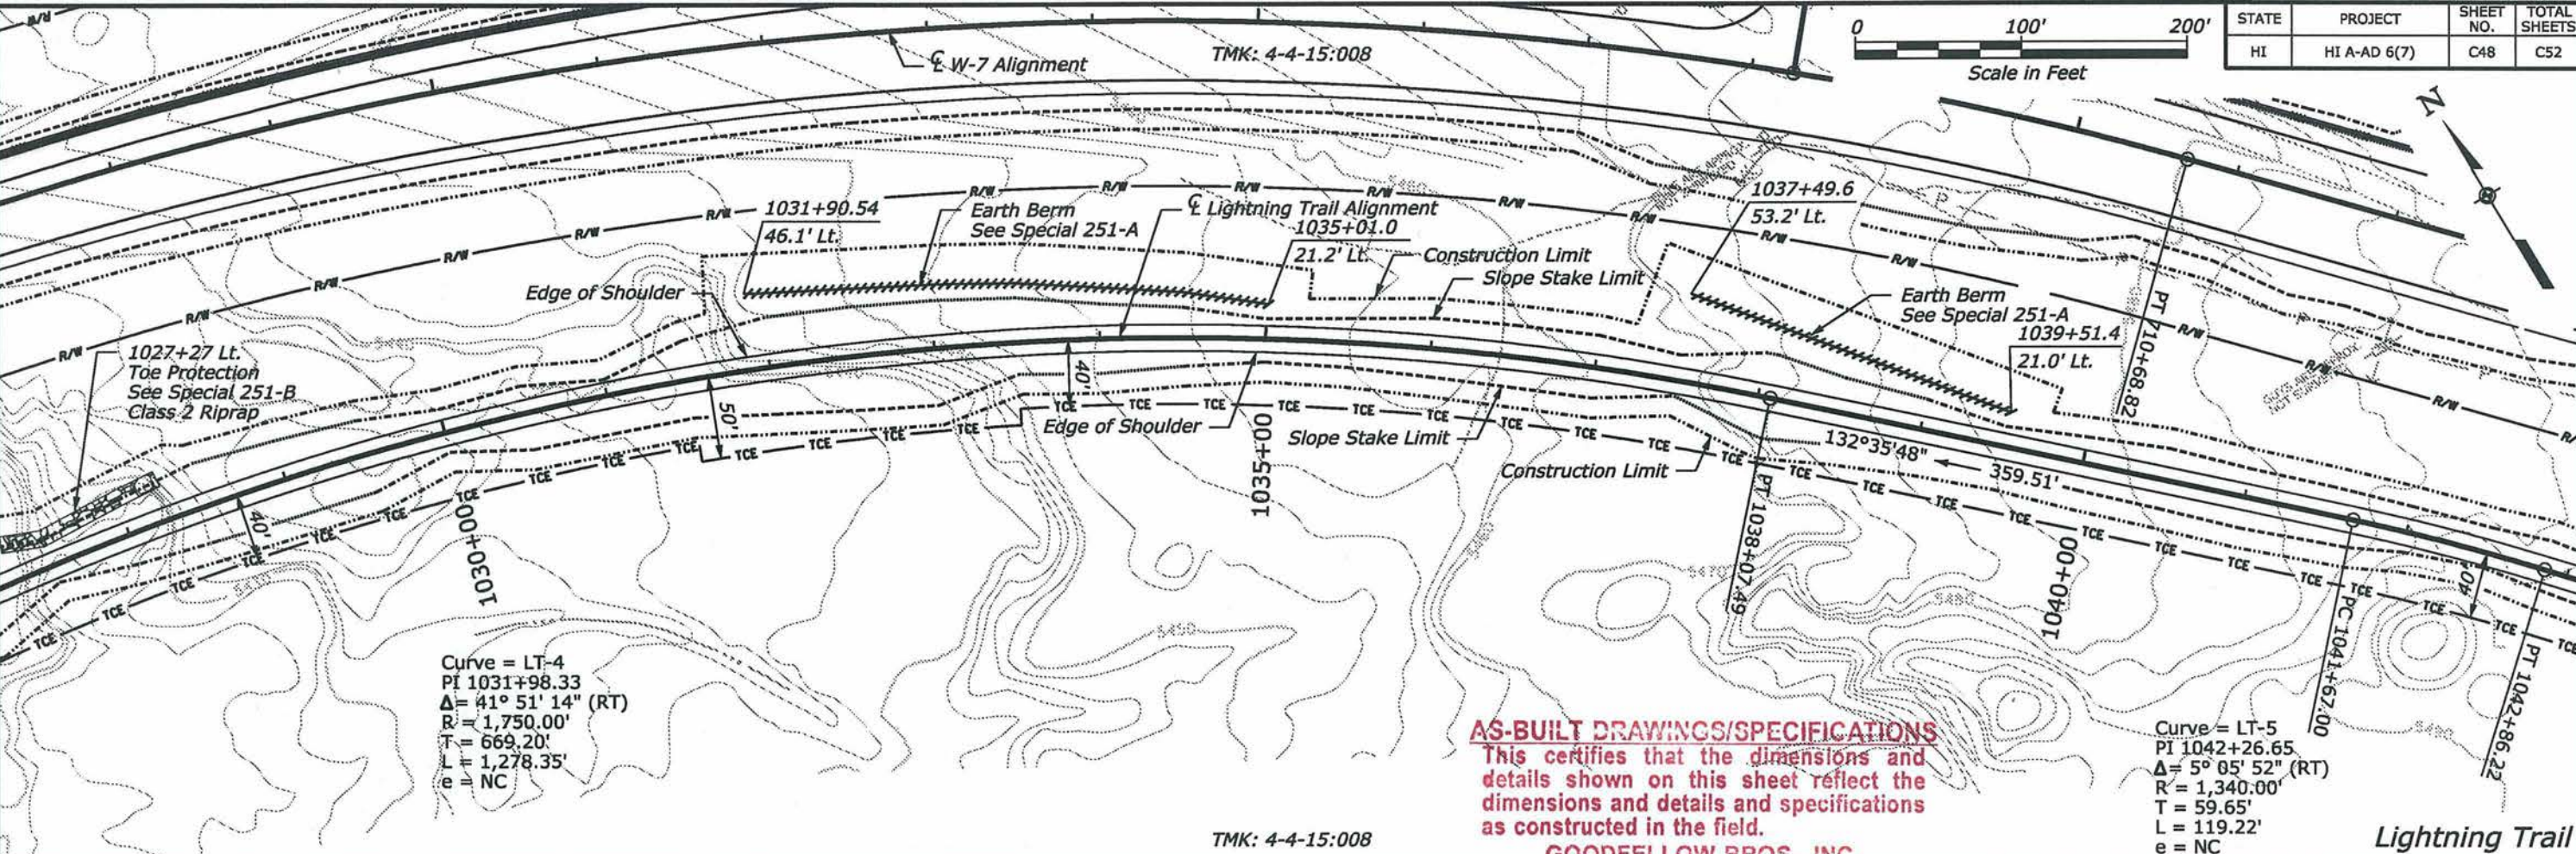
| STATE | PROJECT | SHEET NO. | TOTAL SHEETS |
|---|---|---|---|
| HI | HI A-AD 6(7) | C48 | C52 |

0 100' 200'
Scale in Feet

N

℄ W-7 Alignment

TMK: 4-4-15:008

R/W

1031+90.54
46.1' Lt.

Earth Berm
See Special 251-A

℄ Lightning Trail Alignment
1035+01.0
21.2' Lt.

Construction Limit
Slope Stake Limit

1037+49.6
53.2' Lt.

Edge of Shoulder

Earth Berm
See Special 251-A
1039+51.4
21.0' Lt.

PT 710+68.82

1027+27 Lt.
Toe Protection
See Special 251-B
Class 2 Riprap

40'
50'
40'

TCE

Edge of Shoulder

1035+00

Slope Stake Limit

Construction Limit

132°35'48"
359.51'

PT 1038+07.49

1040+00

1030+00

PC 1041+67.00

PT 1042+86.22

40'

Curve = LT-4
PI 1031+98.33
$\Delta$ = 41° 51' 14" (RT)
R = 1,750.00'
T = 669.20'
L = 1,278.35'
e = NC

AS-BUILT DRAWINGS/SPECIFICATIONS
This certifies that the dimensions and details shown on this sheet reflect the dimensions and details and specifications as constructed in the field.
GOODFELLOW BROS., INC.

Curve = LT-5
PI 1042+26.65
$\Delta$ = 5° 05' 52" (RT)
R = 1,340.00'
T = 59.65'
L = 119.22'
e = NC

TMK: 4-4-15:008

Lightning Trail